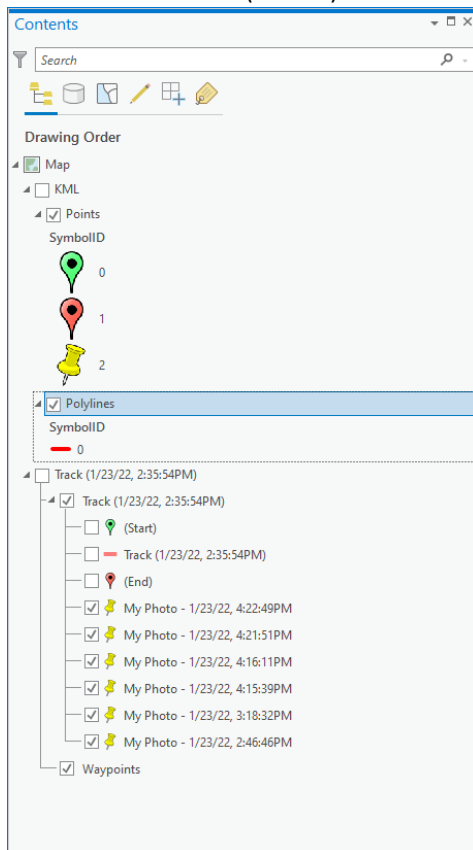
Contents

Search

Drawing Order

Map

KML

Points

SymbolID

0

1

2

Polylines

SymbolID

0

Track (1/23/22, 2:35:54PM)

Track (1/23/22, 2:35:54PM)

(Start)

Track (1/23/22, 2:35:54PM)

(End)

My Photo - 1/23/22, 4:22:49PM

My Photo - 1/23/22, 4:21:51PM

My Photo - 1/23/22, 4:16:11PM

My Photo - 1/23/22, 4:15:39PM

My Photo - 1/23/22, 3:18:32PM

My Photo - 1/23/22, 2:46:46PM

Waypoints